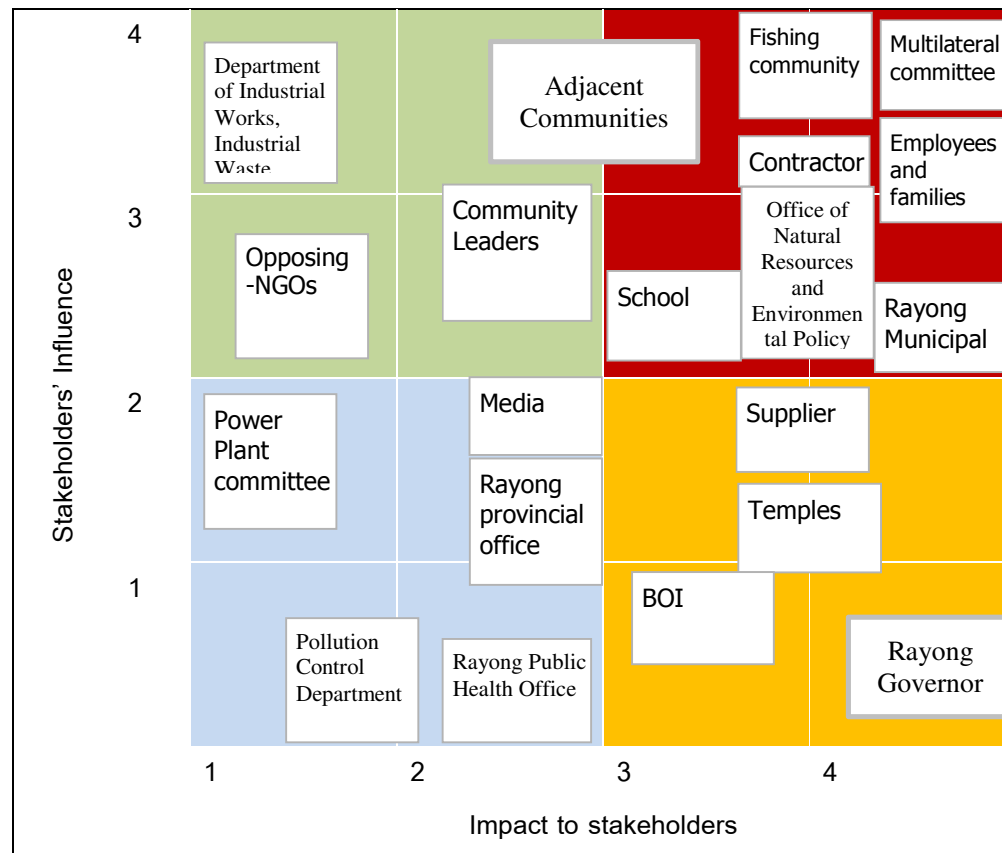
4
3
2
1

Stakeholders' Influence

Department of Industrial Works, Industrial Waste

Adjacent Communities

Fishing community

Multilateral committee

Employees and families

Contractor

Community Leaders

Opposing -NGOs

Office of Natural Resources and Environmental Policy

School

Rayong Municipal

Power Plant committee

Media

Supplier

Rayong provincial office

Temples

BOI

Pollution Control Department

Rayong Public Health Office

Rayong Governor

1
2
3
4

Impact to stakeholders